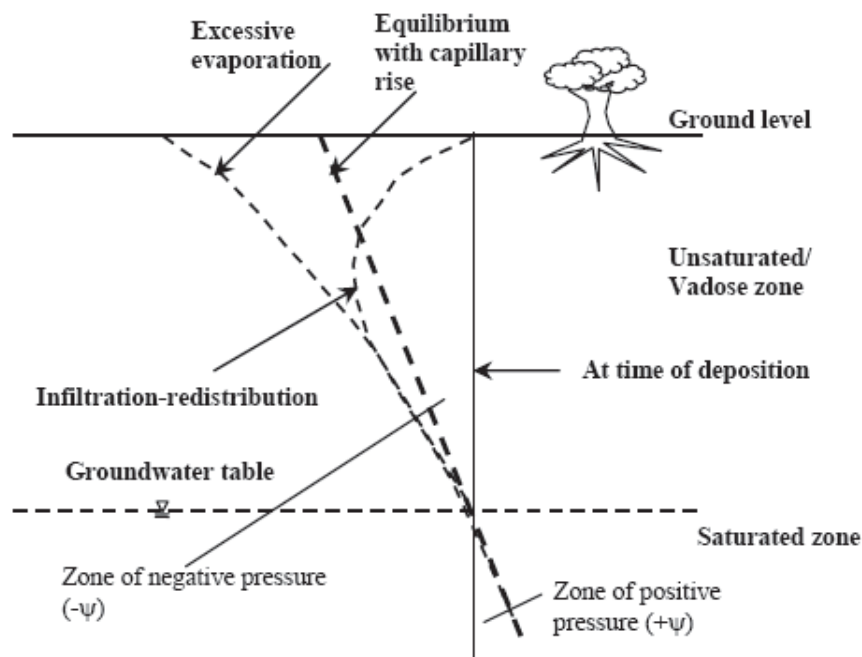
Excessive evaporation

Equilibrium with capillary rise

Ground level

Unsaturated/ Vadose zone

At time of deposition

Infiltration-redistribution

Groundwater table

Saturated zone

Zone of negative pressure (-ψ)

Zone of positive pressure (+ψ)